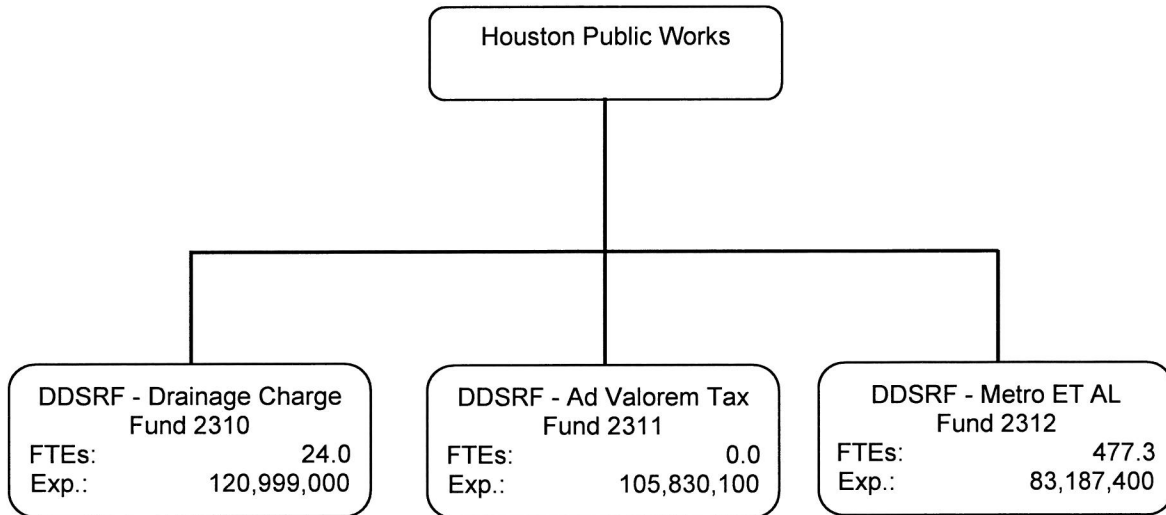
Houston Public Works

DDSRF - Drainage Charge
Fund 2310
FTEs: 24.0
Exp.: 120,999,000

DDSRF - Ad Valorem Tax
Fund 2311
FTEs: 0.0
Exp.: 105,830,100

DDSRF - Metro ET AL
Fund 2312
FTEs: 477.3
Exp.: 83,187,400